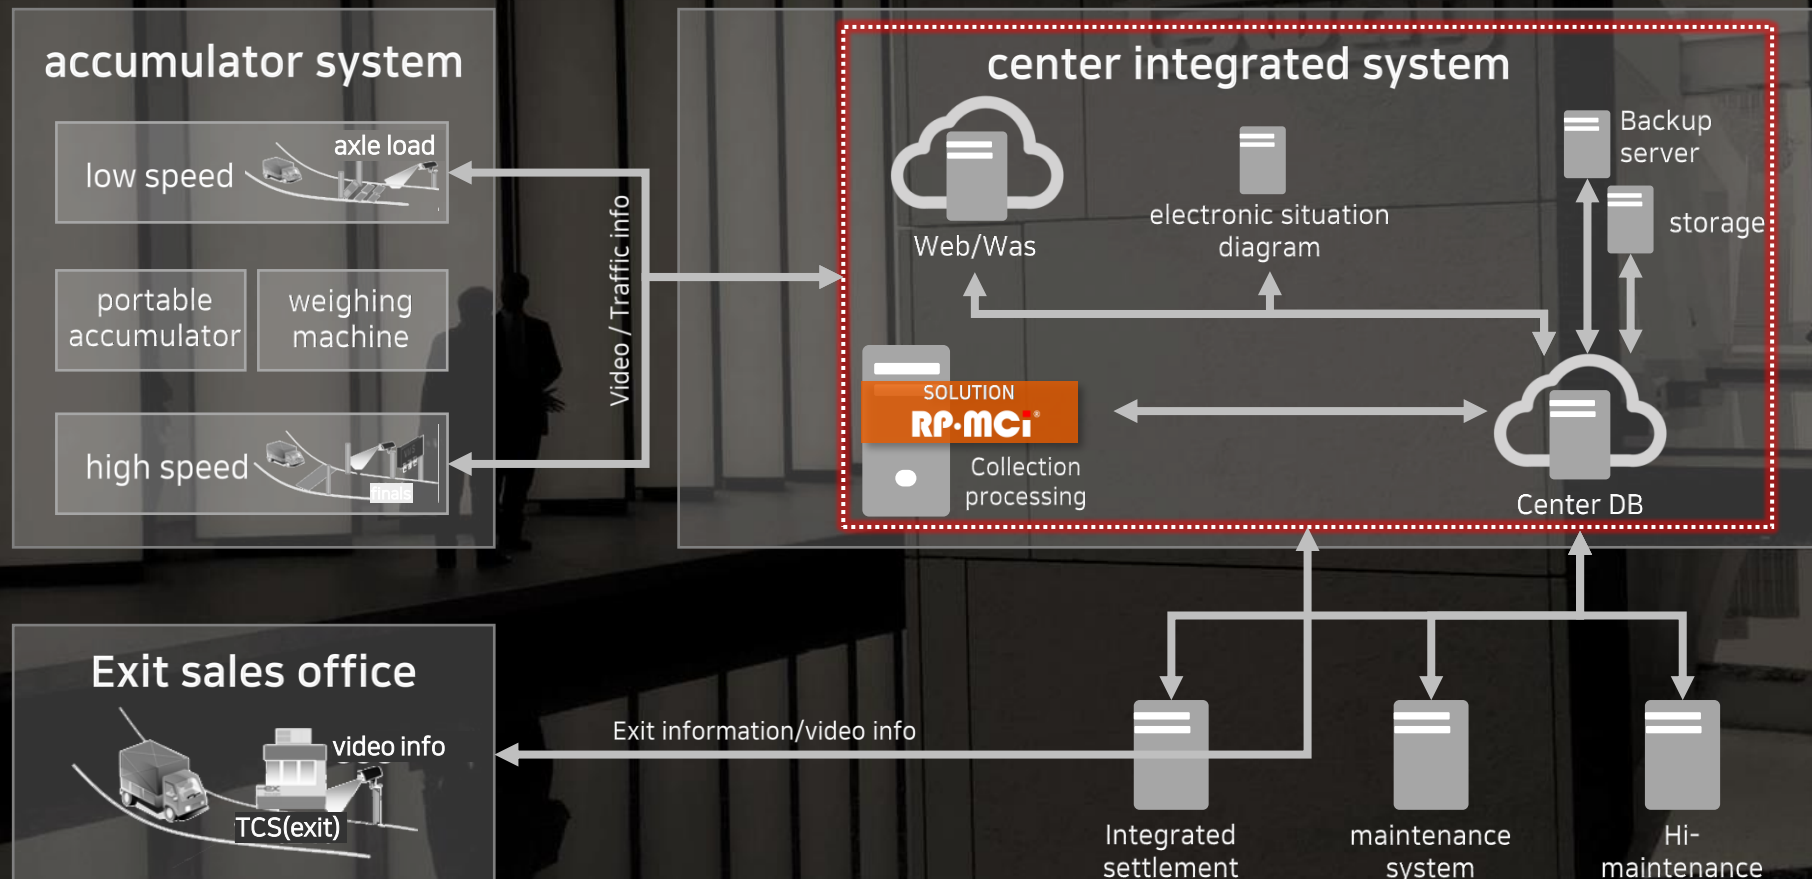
accumulator system

low speed

axle load

portable accumulator

weighing machine

high speed

finals

Video / Traffic info

center integrated system

Web/Was

electronic situation diagram

Backup server

storage

SOLUTION

RP·MCi

Collection processing

Center DB

Exit sales office

video info

TCS(exit)

Exit information/video info

Integrated settlement

maintenance system

Hi-maintenance